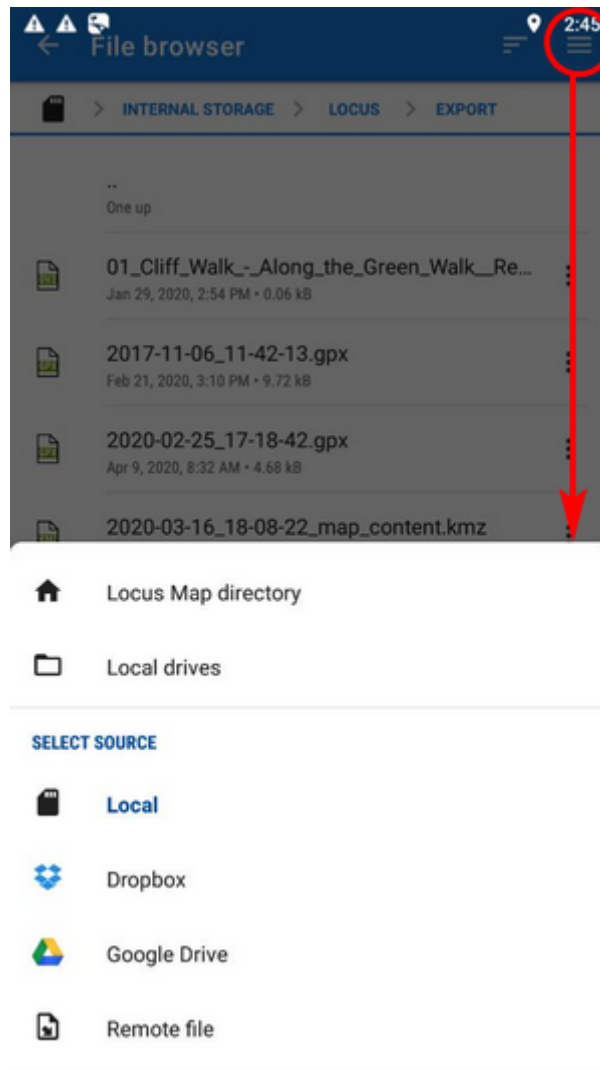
2:45

File browser

INTERNAL STORAGE > LOCUS > EXPORT

..
One up

01_Cliff_Walk_-_Along_the_Green_Walk__Re...
Jan 29, 2020, 2:54 PM • 0.06 kB

2017-11-06_11-42-13.gpx
Feb 21, 2020, 3:10 PM • 9.72 kB

2020-02-25_17-18-42.gpx
Apr 9, 2020, 8:32 AM • 4.68 kB

2020-03-16_18-08-22_map_content.kmz

Locus Map directory

Local drives

SELECT SOURCE

Local

Dropbox

Google Drive

Remote file